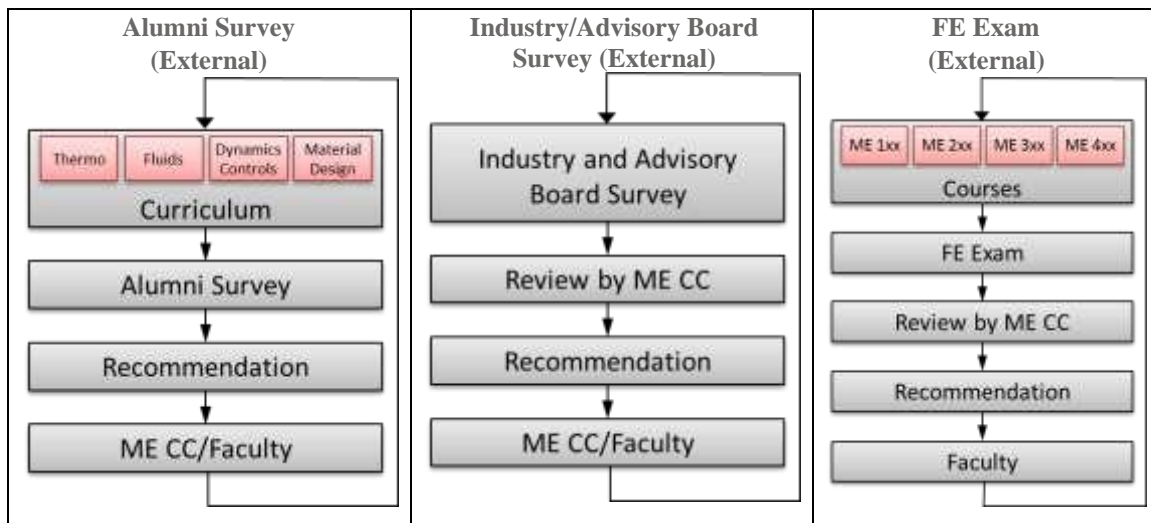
| Alumni Survey (External) | Industry/Advisory Board Survey (External) | FE Exam (External) |
|---|---|---|
| Thermo, Fluids, Dynamics Controls, Material Design; Curriculum; Alumni Survey; Recommendation; ME CC/Faculty | Industry and Advisory Board Survey; Review by ME CC; Recommendation; ME CC/Faculty | ME 1xx, ME 2xx, ME 3xx, ME 4xx; Courses; FE Exam; Review by ME CC; Recommendation; Faculty |